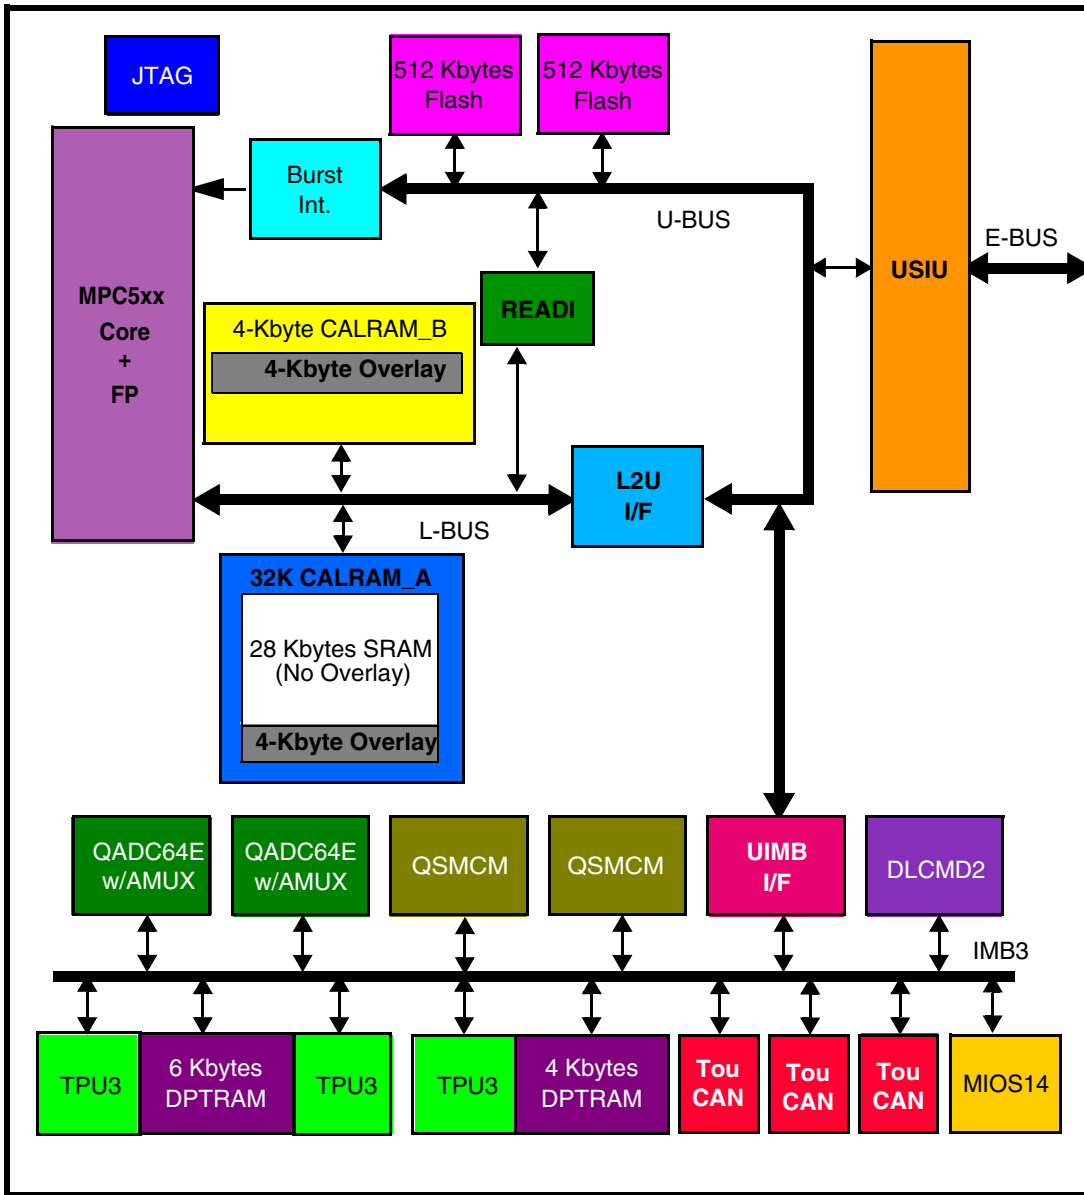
JTAG

512 Kbytes Flash

512 Kbytes Flash

Burst Int.

U-BUS

E-BUS

USIU

MPC5xx Core + FP

READI

4-Kbyte CALRAM_B

4-Kbyte Overlay

L2U I/F

L-BUS

32K CALRAM_A

28 Kbytes SRAM (No Overlay)

4-Kbyte Overlay

QADC64E w/AMUX

QADC64E w/AMUX

QSMCM

QSMCM

UIMB I/F

DLCMD2

IMB3

TPU3

6 Kbytes DPTRAM

TPU3

TPU3

4 Kbytes DPTRAM

Tou CAN

Tou CAN

Tou CAN

MIOS14